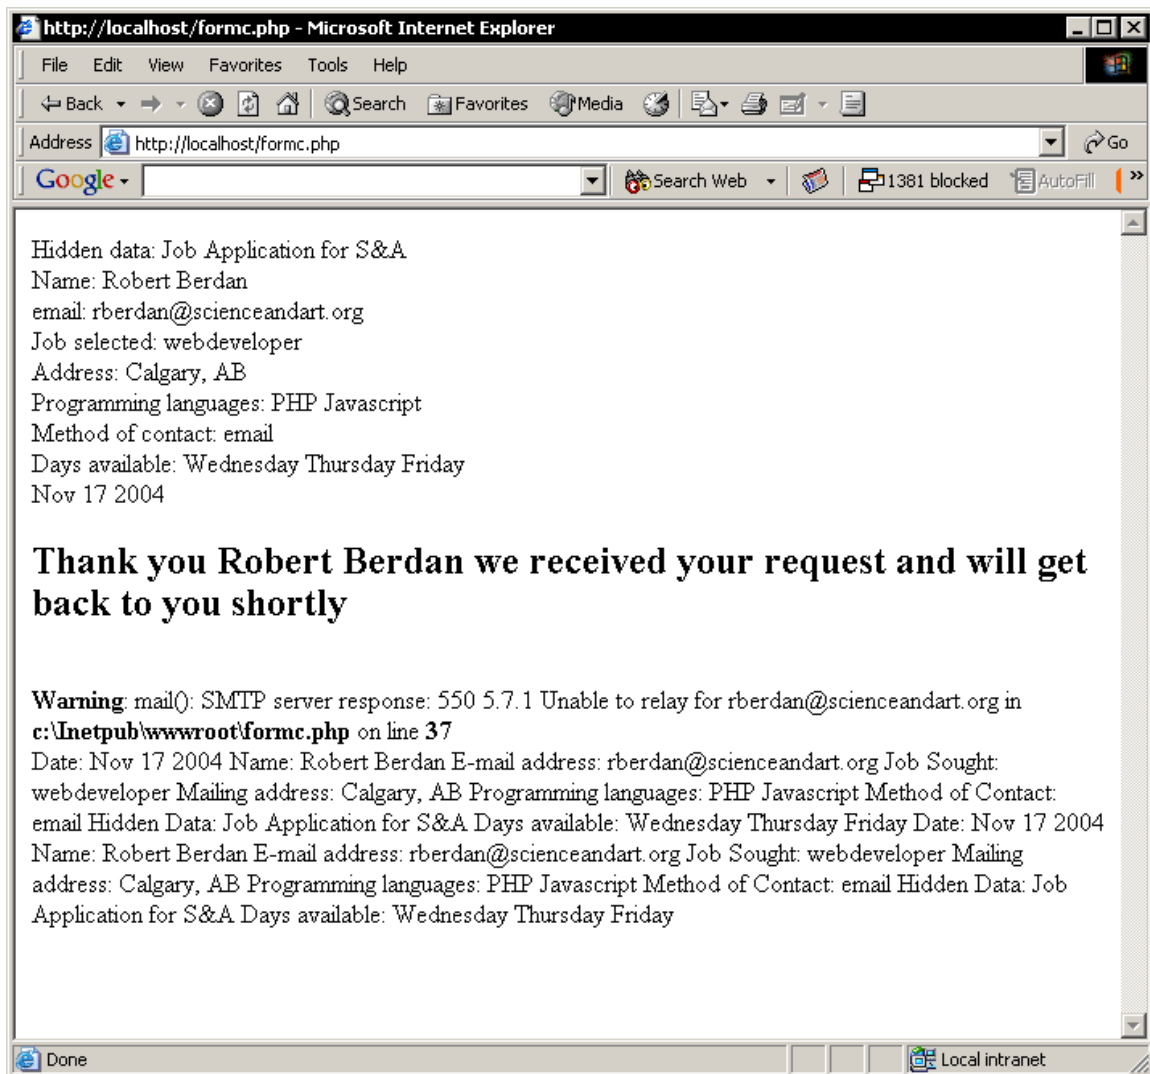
http://localhost/formc.php - Microsoft Internet Explorer

File Edit View Favorites Tools Help

Back Search Favorites Media

Address http://localhost/formc.php Go

Google Search Web 1381 blocked AutoFill

Hidden data: Job Application for S&A
Name: Robert Berdan
email: rberdan@scienceandart.org
Job selected: webdeveloper
Address: Calgary, AB
Programming languages: PHP Javascript
Method of contact: email
Days available: Wednesday Thursday Friday
Nov 17 2004

Thank you Robert Berdan we received your request and will get back to you shortly

Warning: mail(): SMTP server response: 550 5.7.1 Unable to relay for rberdan@scienceandart.org in c:\Inetpub\wwwroot\formc.php on line 37
Date: Nov 17 2004 Name: Robert Berdan E-mail address: rberdan@scienceandart.org Job Sought: webdeveloper Mailing address: Calgary, AB Programming languages: PHP Javascript Method of Contact: email Hidden Data: Job Application for S&A Days available: Wednesday Thursday Friday Date: Nov 17 2004 Name: Robert Berdan E-mail address: rberdan@scienceandart.org Job Sought: webdeveloper Mailing address: Calgary, AB Programming languages: PHP Javascript Method of Contact: email Hidden Data: Job Application for S&A Days available: Wednesday Thursday Friday

Done Local intranet